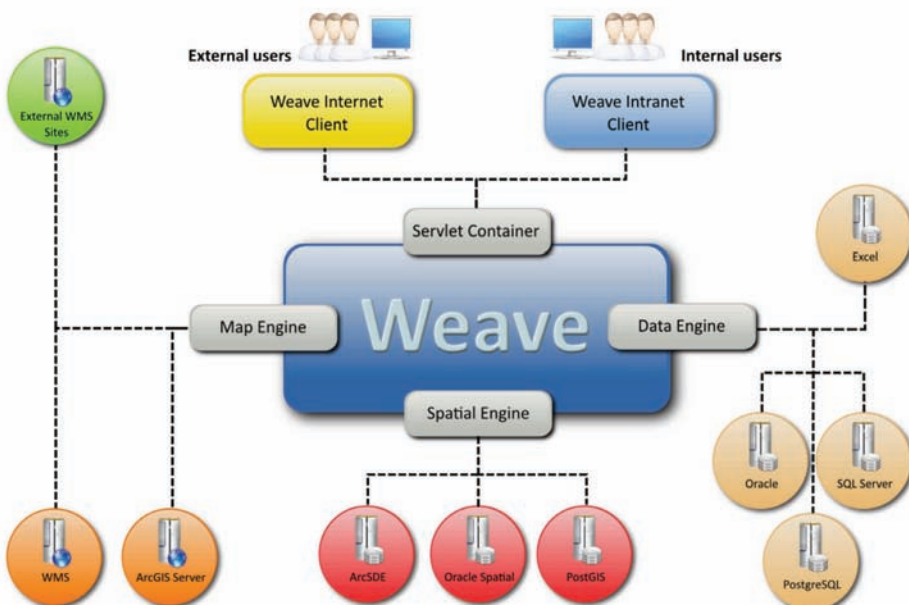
External users

Internal users

External WMS Sites

Weave Internet Client

Weave Intranet Client

Servlet Container

Excel

Map Engine

Weave

Data Engine

Spatial Engine

Oracle

SQL Server

WMS

ArcGIS Server

ArcSDE

Oracle Spatial

PostGIS

PostgreSQL